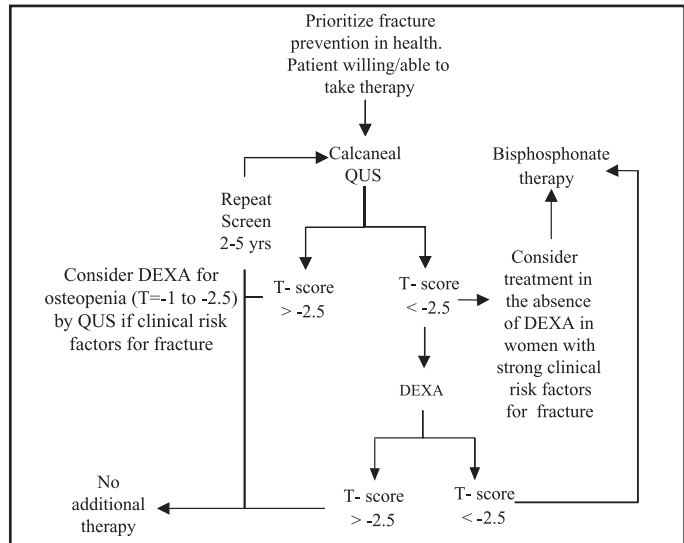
Prioritize fracture prevention in health. Patient willing/able to take therapy

Calcaneal QUS

Repeat Screen 2-5 yrs

Bisphosphonate therapy

Consider DEXA for osteopenia (T=-1 to -2.5) by QUS if clinical risk factors for fracture

T- score > -2.5

T- score < -2.5

Consider treatment in the absence of DEXA in women with strong clinical risk factors for fracture

DEXA

No additional therapy

T- score > -2.5

T- score < -2.5